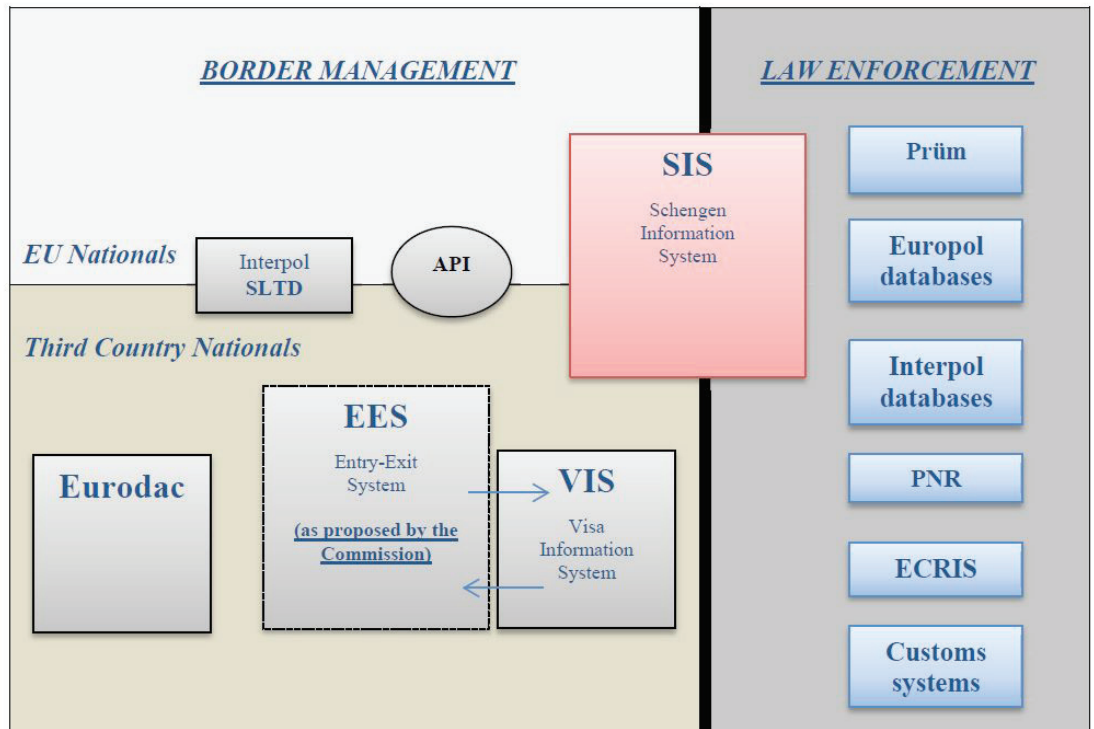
BORDER MANAGEMENT

LAW ENFORCEMENT

EU Nationals

Interpol SLTD

API

SIS

Schengen Information System

Prüm

Europol databases

Third Country Nationals

Interpol databases

EES

Entry-Exit System

(as proposed by the Commission)

Eurodac

VIS

Visa Information System

PNR

ECRIS

Customs systems